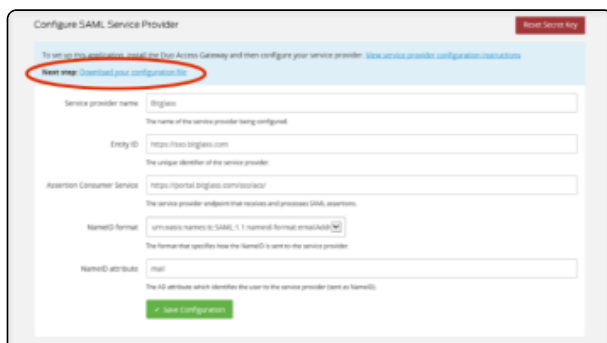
Configure SAML Service Provider

Reset Secret Key

To set up this application, install the Duo Access Gateway and then configure your service provider. View service provider configuration instructions

Next step: Download your configuration file

Service provider name

Bitglass

The name of the service provider being configured.

Entity ID

https://sso.bitglass.com

The unique identifier of the service provider.

Assertion Consumer Service

https://portal.bitglass.com/sso/acs/

The service provider endpoint that receives and processes SAML assertions.

NameID format

urn:oasis:names:tc:SAML:1.1:nameid-format:emailAddr

The format that specifies how the NameID is sent to the service provider.

NameID attribute

mail

The AD attribute which identifies the user to the service provider (sent as NameID).

✓ Save Configuration